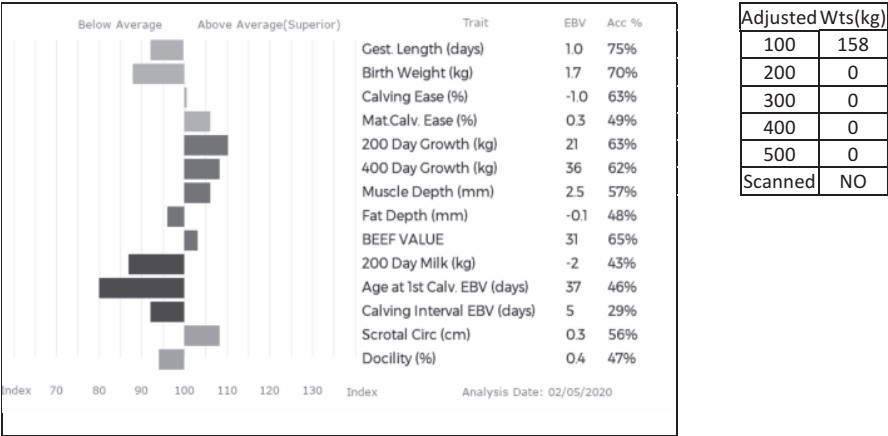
Below Average Above Average(Superior)

| Trait | EBV | Acc % |
|---|---|---|
| Gest. Length (days) | 1.0 | 75% |
| Birth Weight (kg) | 1.7 | 70% |
| Calving Ease (%) | -1.0 | 63% |
| Mat.Calv. Ease (%) | 0.3 | 49% |
| 200 Day Growth (kg) | 21 | 63% |
| 400 Day Growth (kg) | 36 | 62% |
| Muscle Depth (mm) | 2.5 | 57% |
| Fat Depth (mm) | -0.1 | 48% |
| BEEF VALUE | 31 | 65% |
| 200 Day Milk (kg) | -2 | 43% |
| Age at 1st Calv. EBV (days) | 37 | 46% |
| Calving Interval EBV (days) | 5 | 29% |
| Scrotal Circ (cm) | 0.3 | 56% |
| Docility (%) | 0.4 | 47% |

Index 70 80 90 100 110 120 130 Index

Analysis Date: 02/05/2020

| Adjusted | Wts(kg) |
|---|---|
| 100 | 158 |
| 200 | 0 |
| 300 | 0 |
| 400 | 0 |
| 500 | 0 |
| Scanned | NO |